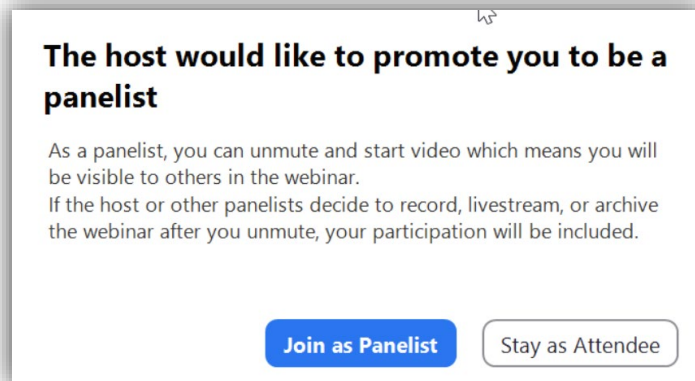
The host would like to promote you to be a panelist

As a panelist, you can unmute and start video which means you will be visible to others in the webinar.
If the host or other panelists decide to record, livestream, or archive the webinar after you unmute, your participation will be included.

Join as Panelist

Stay as Attendee